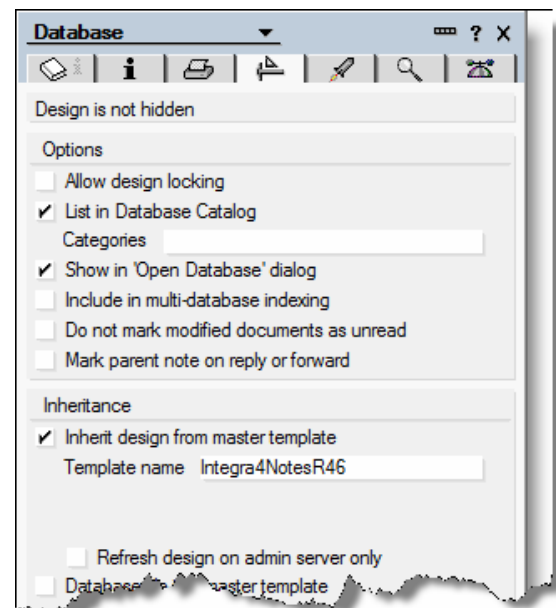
Database

? X

Design is not hidden

Options

Allow design locking

✔ List in Database Catalog

Categories

✔ Show in 'Open Database' dialog

Include in multi-database indexing

Do not mark modified documents as unread

Mark parent note on reply or forward

Inheritance

✔ Inherit design from master template

Template name Integra4NotesR46

Refresh design on admin server only

Databas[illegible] master template